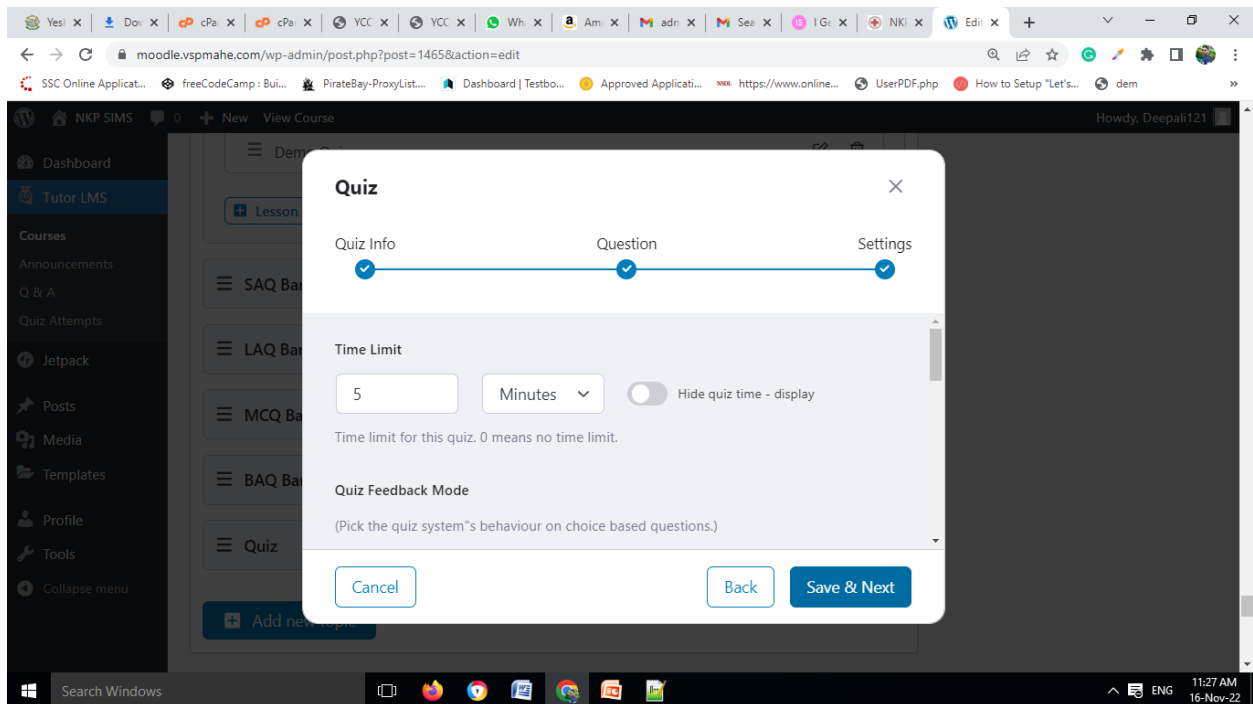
Yes | Dov | cPa | cPa | YCC | YCC | Wh | Am | adr | Sea | I Ge | NKI | Edi

moodle.vspmahe.com/wp-admin/post.php?post=1465&action=edit

SSC Online Applicat... freeCodeCamp : Bui... PirateBay-ProxyList... Dashboard | Testbo... Approved Applicati... https://www.online... UserPDF.php How to Setup "Let's... dem

NKP SIMS 0 + New View Course Howdy, Deepali121

Dashboard
Tutor LMS
Courses
Announcements
Q & A
Quiz Attempts
Jetpack
Posts
Media
Templates
Profile
Tools
Collapse menu

Dem
Lesson
SAQ Ba
LAQ Ba
MCQ Ba
BAQ Ba
Quiz
Add new topic

Quiz

Quiz Info Question Settings

Time Limit

5 Minutes Hide quiz time - display

Time limit for this quiz. 0 means no time limit.

Quiz Feedback Mode

(Pick the quiz system"s behaviour on choice based questions.)

Cancel Back Save & Next

Search Windows ENG 11:27 AM 16-Nov-22